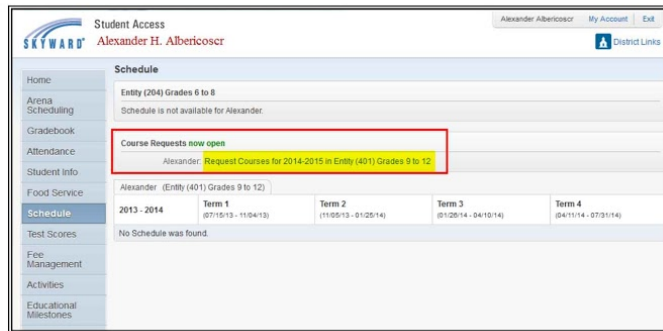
SKYWARD®

Student Access
Alexander H. Albericoscr

Alexander Albericoscr | My Account | Exit
District Links

Home
Arena Scheduling
Gradebook
Attendance
Student Info
Food Service
Schedule
Test Scores
Fee Management
Activities
Educational Milestones

Schedule

Entity (204) Grades 6 to 8
Schedule is not available for Alexander.

Course Requests now open
Alexander: Request Courses for 2014-2015 in Entity (401) Grades 9 to 12

Alexander (Entity (401) Grades 9 to 12)

| 2013 - 2014 | Term 1 (07/15/13 - 11/04/13) | Term 2 (11/05/13 - 01/25/14) | Term 3 (01/26/14 - 04/10/14) | Term 4 (04/11/14 - 07/31/14) |
|---|---|---|---|---|

No Schedule was found.